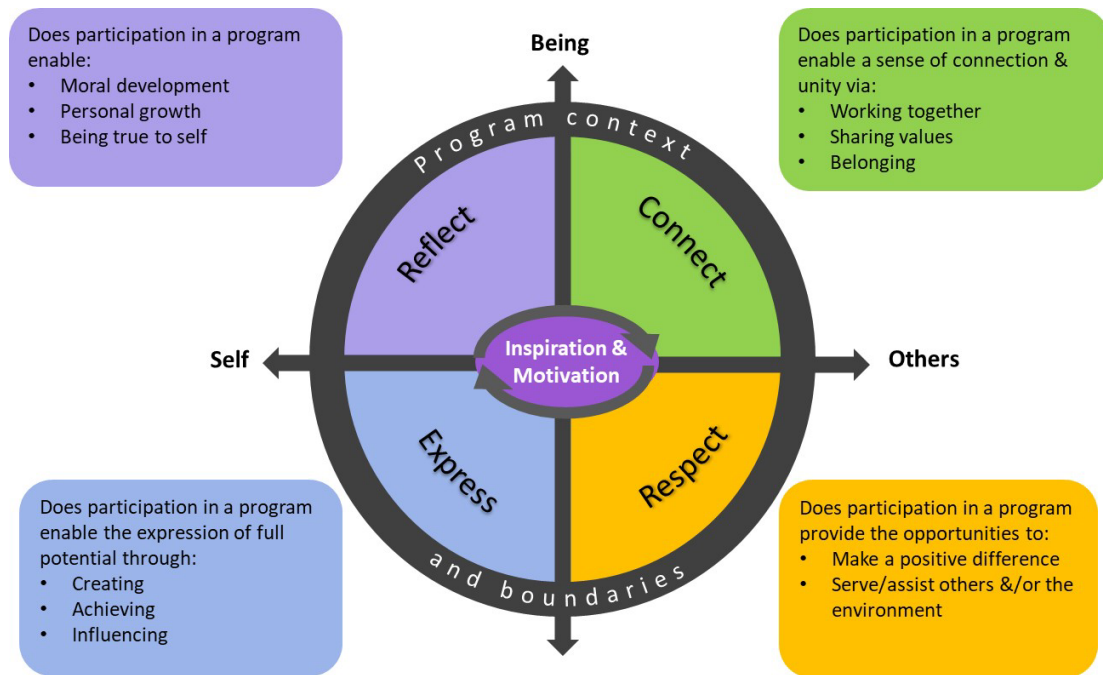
Does participation in a program enable:
• Moral development
• Personal growth
• Being true to self

Being

Does participation in a program enable a sense of connection & unity via:
• Working together
• Sharing values
• Belonging

Program context

Reflect

Connect

Self

Inspiration & Motivation

Others

Express

Respect

and boundaries

Does participation in a program enable the expression of full potential through:
• Creating
• Achieving
• Influencing

Does participation in a program provide the opportunities to:
• Make a positive difference
• Serve/assist others &/or the environment